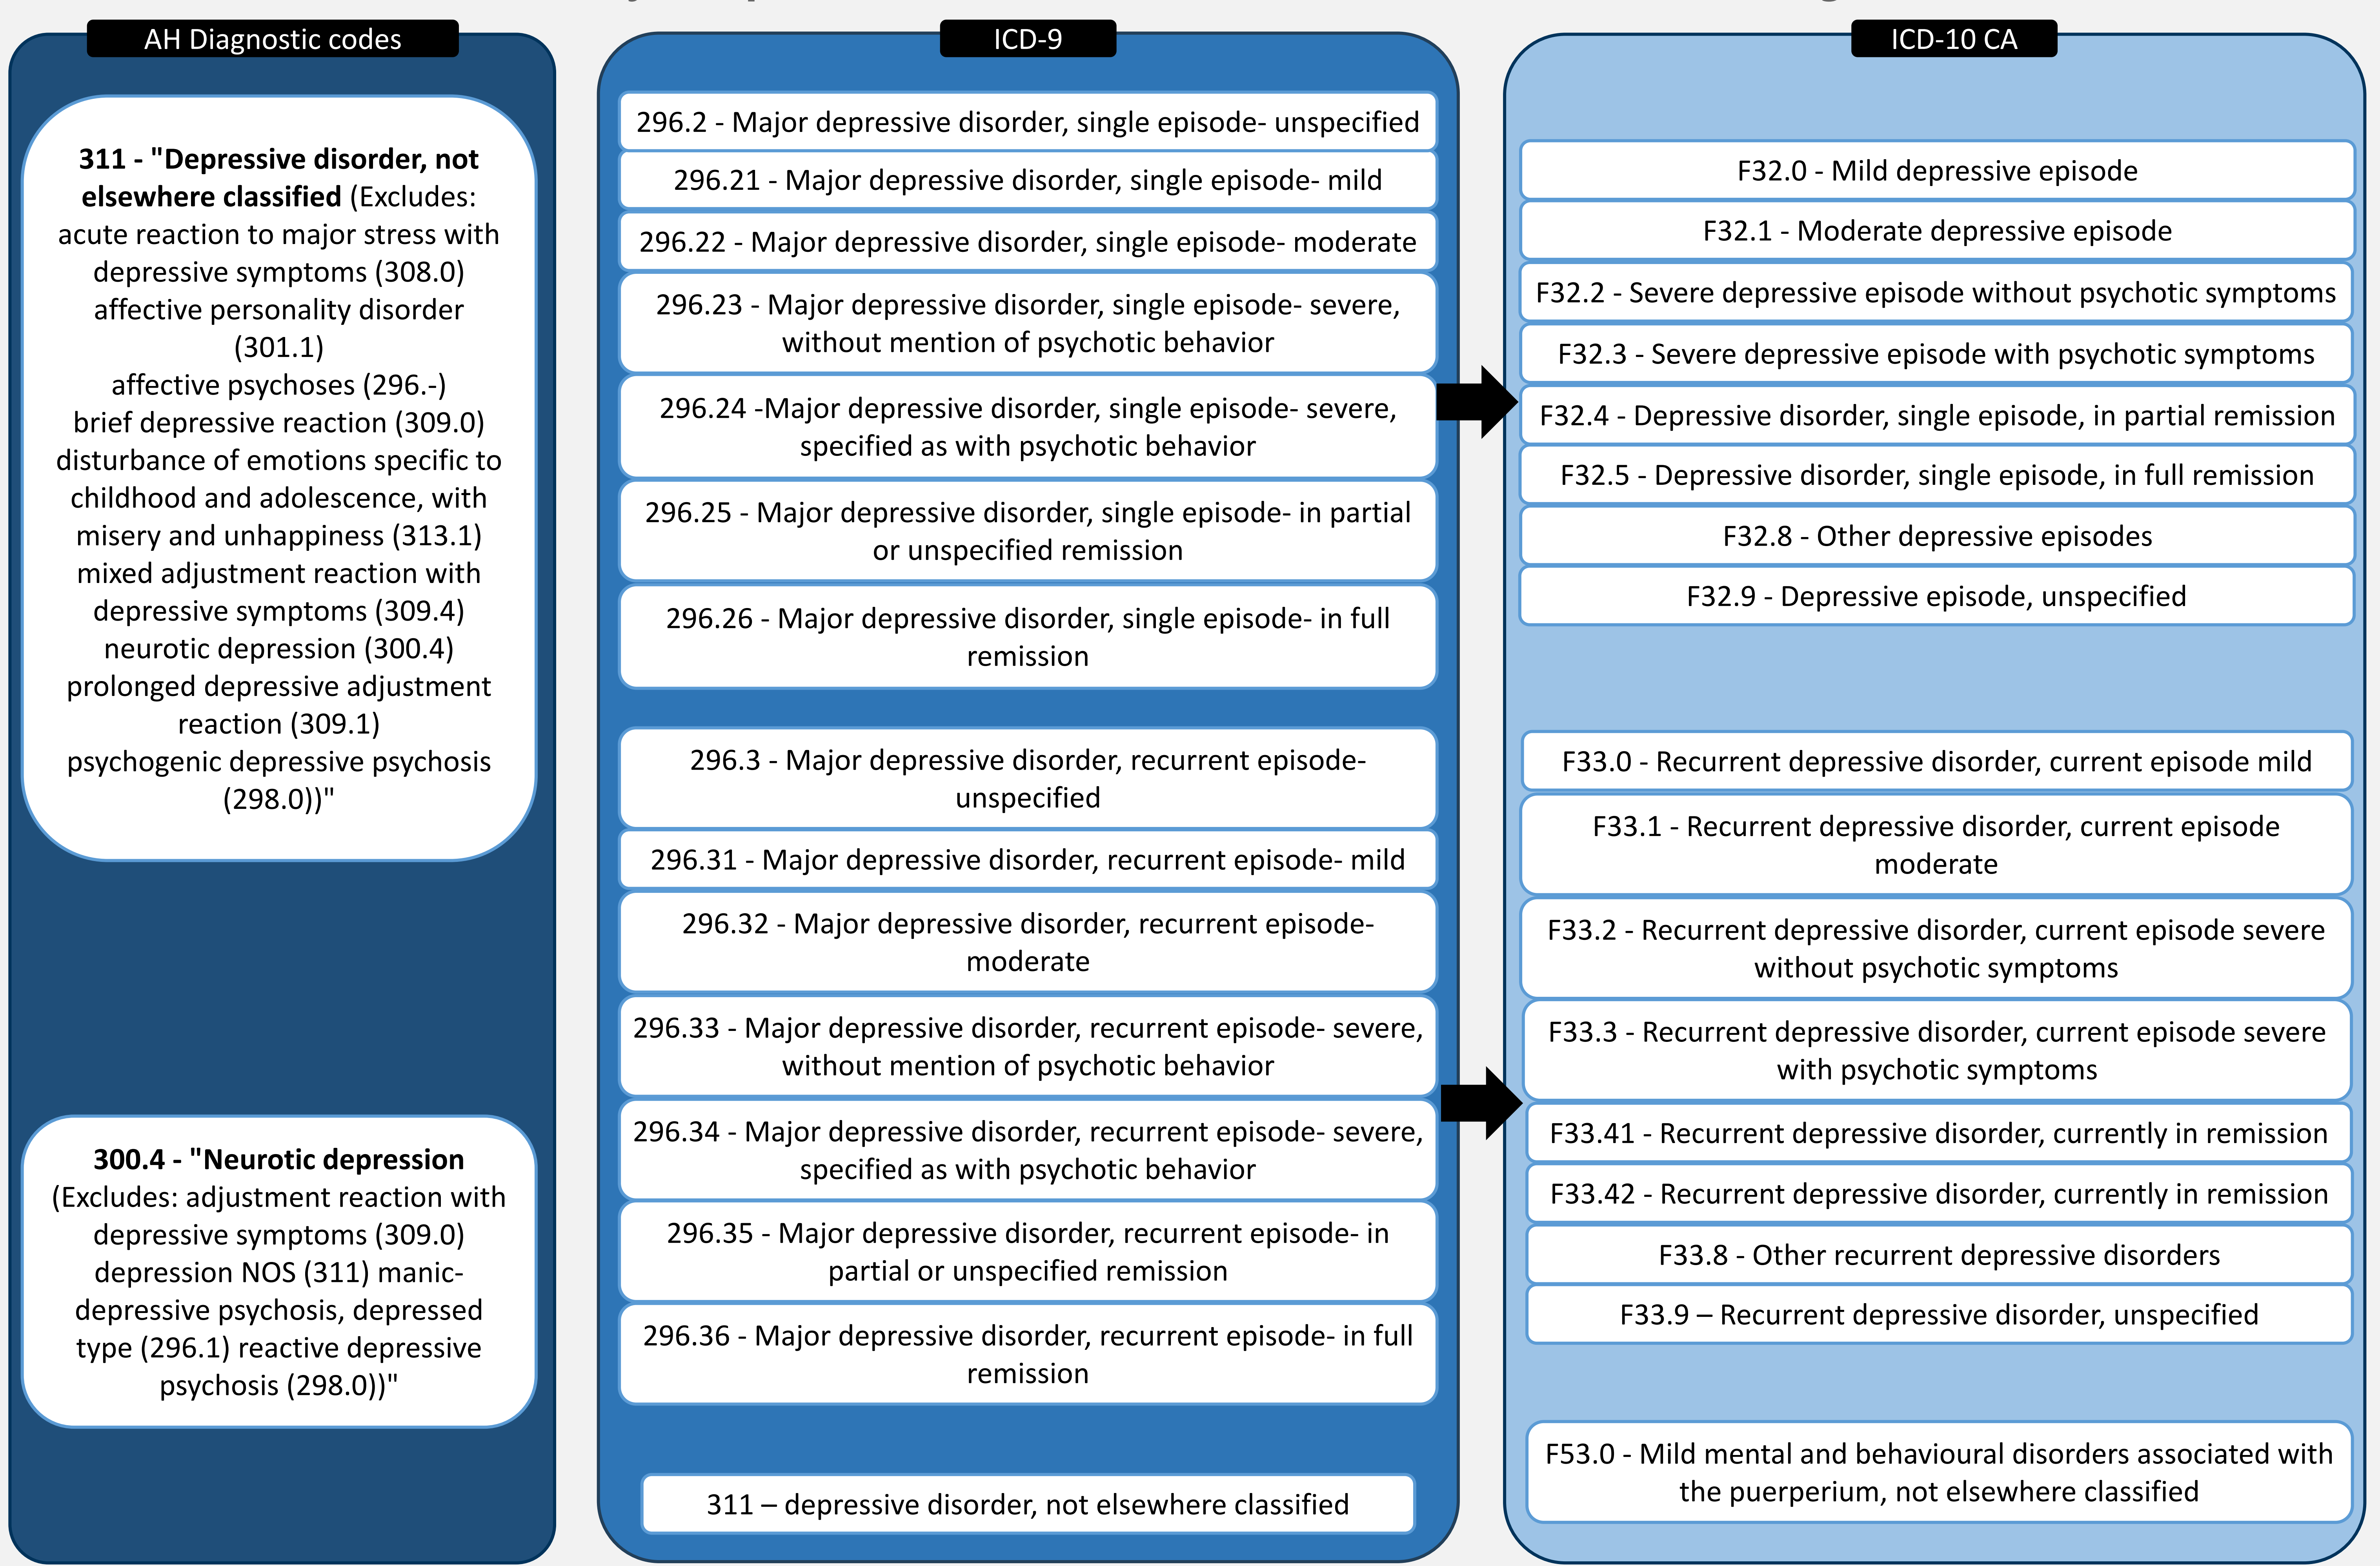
AH Diagnostic codes

**311 - "Depressive disorder, not elsewhere classified** (Excludes: acute reaction to major stress with depressive symptoms (308.0) affective personality disorder (301.1) affective psychoses (296.-) brief depressive reaction (309.0) disturbance of emotions specific to childhood and adolescence, with misery and unhappiness (313.1) mixed adjustment reaction with depressive symptoms (309.4) neurotic depression (300.4) prolonged depressive adjustment reaction (309.1) psychogenic depressive psychosis (298.0))"

**300.4 - "Neurotic depression** (Excludes: adjustment reaction with depressive symptoms (309.0) depression NOS (311) manic-depressive psychosis, depressed type (296.1) reactive depressive psychosis (298.0))"

ICD-9

296.2 - Major depressive disorder, single episode- unspecified

296.21 - Major depressive disorder, single episode- mild

296.22 - Major depressive disorder, single episode- moderate

296.23 - Major depressive disorder, single episode- severe, without mention of psychotic behavior

296.24 -Major depressive disorder, single episode- severe, specified as with psychotic behavior

296.25 - Major depressive disorder, single episode- in partial or unspecified remission

296.26 - Major depressive disorder, single episode- in full remission

296.3 - Major depressive disorder, recurrent episode- unspecified

296.31 - Major depressive disorder, recurrent episode- mild

296.32 - Major depressive disorder, recurrent episode- moderate

296.33 - Major depressive disorder, recurrent episode- severe, without mention of psychotic behavior

296.34 - Major depressive disorder, recurrent episode- severe, specified as with psychotic behavior

296.35 - Major depressive disorder, recurrent episode- in partial or unspecified remission

296.36 - Major depressive disorder, recurrent episode- in full remission

311 – depressive disorder, not elsewhere classified

ICD-10 CA

F32.0 - Mild depressive episode

F32.1 - Moderate depressive episode

F32.2 - Severe depressive episode without psychotic symptoms

F32.3 - Severe depressive episode with psychotic symptoms

F32.4 - Depressive disorder, single episode, in partial remission

F32.5 - Depressive disorder, single episode, in full remission

F32.8 - Other depressive episodes

F32.9 - Depressive episode, unspecified

F33.0 - Recurrent depressive disorder, current episode mild

F33.1 - Recurrent depressive disorder, current episode moderate

F33.2 - Recurrent depressive disorder, current episode severe without psychotic symptoms

F33.3 - Recurrent depressive disorder, current episode severe with psychotic symptoms

F33.41 - Recurrent depressive disorder, currently in remission

F33.42 - Recurrent depressive disorder, currently in remission

F33.8 - Other recurrent depressive disorders

F33.9 – Recurrent depressive disorder, unspecified

F53.0 - Mild mental and behavioural disorders associated with the puerperium, not elsewhere classified